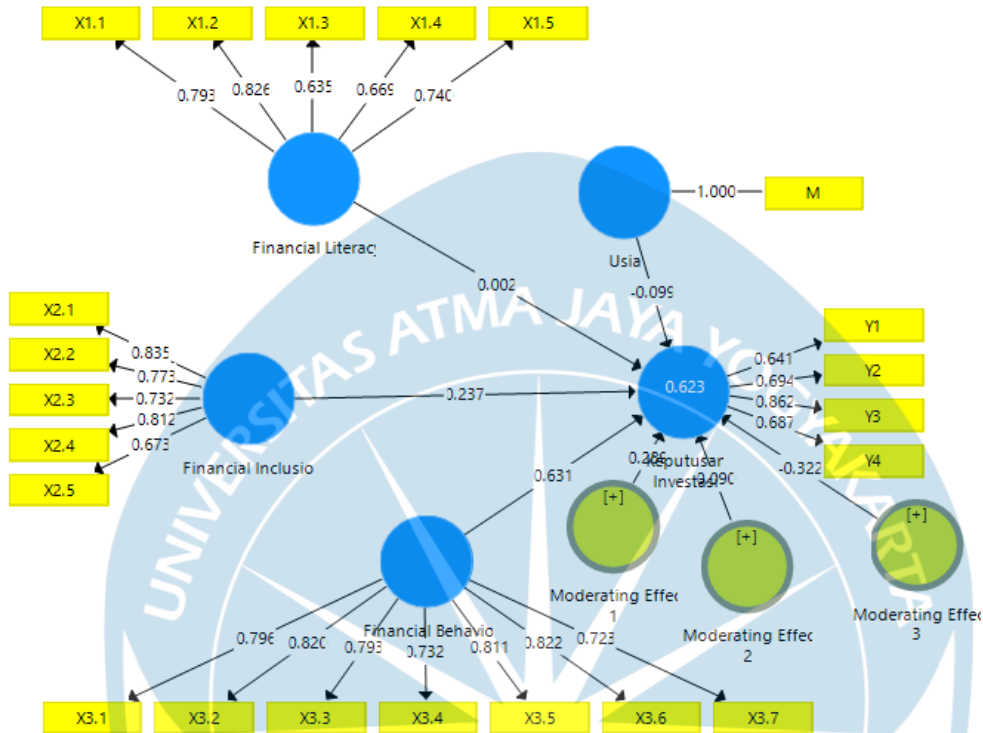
X1.1
X1.2
X1.3
X1.4
X1.5
0.793
0.826
0.635
0.669
0.740
Financial Literacy
Usia
1.000
M
0.002
-0.099
X2.1
X2.2
X2.3
X2.4
X2.5
0.835
0.773
0.732
0.812
0.673
Financial Inclusio
0.237
0.623
0.641
0.694
0.862
0.687
Y1
Y2
Y3
Y4
Keputusan Investasi
0.631
0.286
0.090
-0.322
[+]
[+]
[+]
Moderating Effec 1
Moderating Effec 2
Moderating Effec 3
Financial Behavio
0.796
0.820
0.793
0.732
0.811
0.822
0.723
X3.1
X3.2
X3.3
X3.4
X3.5
X3.6
X3.7
UNIVERSITAS ATMA JAYA YOGYAKARTA